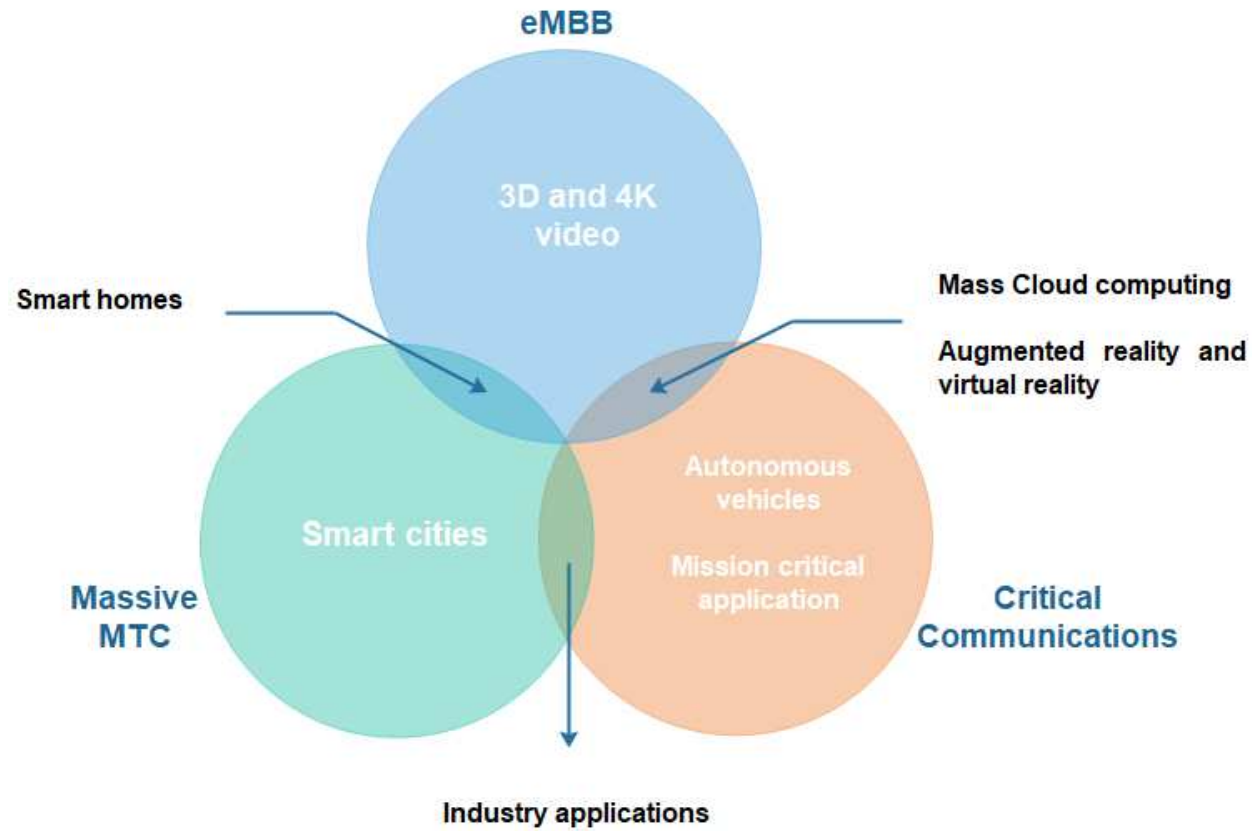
eMBB

3D and 4K video

Smart homes

Mass Cloud computing

Augmented reality and virtual reality

Autonomous vehicles

Smart cities

Mission critical application

Massive MTC

Critical Communications

Industry applications